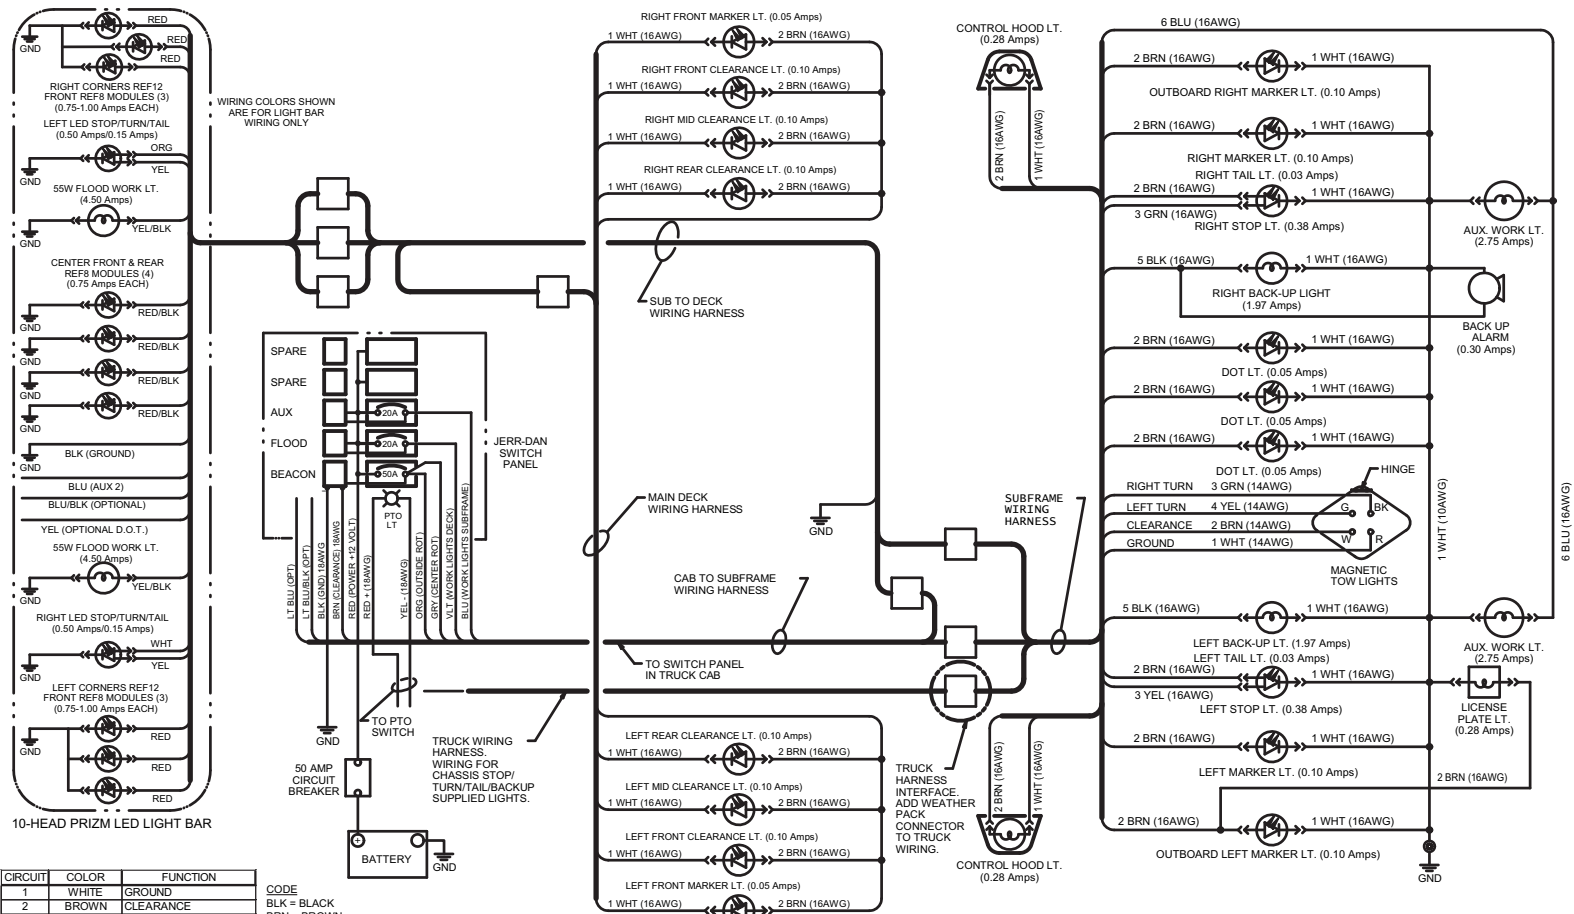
GND
RED
RED
RED
RIGHT CORNERS REF12 FRONT REF8 MODULES (3) (0.75-1.00 Amps EACH)
LEFT LED STOP/TURN/TAIL (0.50 Amps/0.15 Amps)
ORG
GND
YEL
55W FLOOD WORK LT. (4.50 Amps)
GND
YEL/BLK
CENTER FRONT & REAR REF8 MODULES (4) (0.75 Amps EACH)
GND
RED/BLK
RED/BLK
GND
RED/BLK
GND
RED/BLK
GND
BLK (GROUND)
GND
BLU (AUX 2)
BLU/BLK (OPTIONAL)
YEL (OPTIONAL D.O.T.)
55W FLOOD WORK LT. (4.50 Amps)
YEL/BLK
GND
RIGHT LED STOP/TURN/TAIL (0.50 Amps/0.15 Amps)
WHT
GND
YEL
LEFT CORNERS REF12 FRONT REF8 MODULES (3) (0.75-1.00 Amps EACH)
GND
RED
RED
RED
10-HEAD PRIZM LED LIGHT BAR

WIRING COLORS SHOWN ARE FOR LIGHT BAR WIRING ONLY

| CIRCUIT | COLOR | FUNCTION |
|---|---|---|
| 1 | WHITE | GROUND |
| 2 | BROWN | CLEARANCE |

CODE
BLK = BLACK

SPARE
SPARE
AUX
FLOOD
BEACON
20A
20A
50A
PTO LT
JERR-DAN SWITCH PANEL
LT BLU (OPT)
LT BLU/BLK (OPT)
BLK (GND) 18AWG
BRN (CLEARANCE) 18AWG
RED (POWER +12 VOLT)
RED + (18AWG)
YEL - (18AWG)
ORG (OUTSIDE ROT)
GRY (CENTER ROT)
VLT (WORK LIGHTS DECK)
BLU (WORK LIGHTS SUBFRAME)
GND
TO PTO SWITCH
50 AMP CIRCUIT BREAKER
BATTERY
GND
TRUCK WIRING HARNESS. WIRING FOR CHASSIS STOP/ TURN/TAIL/BACKUP SUPPLIED LIGHTS.

RIGHT FRONT MARKER LT. (0.05 Amps)
1 WHT (16AWG)
2 BRN (16AWG)
RIGHT FRONT CLEARANCE LT. (0.10 Amps)
1 WHT (16AWG)
2 BRN (16AWG)
RIGHT MID CLEARANCE LT. (0.10 Amps)
1 WHT (16AWG)
2 BRN (16AWG)
RIGHT REAR CLEARANCE LT. (0.10 Amps)
1 WHT (16AWG)
2 BRN (16AWG)
SUB TO DECK WIRING HARNESS
MAIN DECK WIRING HARNESS
GND
CAB TO SUBFRAME WIRING HARNESS
TO SWITCH PANEL IN TRUCK CAB
LEFT REAR CLEARANCE LT. (0.10 Amps)
1 WHT (16AWG)
2 BRN (16AWG)
LEFT MID CLEARANCE LT. (0.10 Amps)
1 WHT (16AWG)
2 BRN (16AWG)
LEFT FRONT CLEARANCE LT. (0.10 Amps)
1 WHT (16AWG)
2 BRN (16AWG)
LEFT FRONT MARKER LT. (0.05 Amps)
1 WHT (16AWG)
2 BRN (16AWG)

CONTROL HOOD LT. (0.28 Amps)
2 BRN (16AWG)
1 WHT (16AWG)
SUBFRAME WIRING HARNESS
TRUCK HARNESS INTERFACE. ADD WEATHER PACK CONNECTOR TO TRUCK WIRING.
2 BRN (16AWG)
1 WHT (16AWG)
CONTROL HOOD LT. (0.28 Amps)

6 BLU (16AWG)
2 BRN (16AWG)
1 WHT (16AWG)
OUTBOARD RIGHT MARKER LT. (0.10 Amps)
2 BRN (16AWG)
1 WHT (16AWG)
RIGHT MARKER LT. (0.10 Amps)
RIGHT TAIL LT. (0.03 Amps)
2 BRN (16AWG)
1 WHT (16AWG)
3 GRN (16AWG)
RIGHT STOP LT. (0.38 Amps)
AUX. WORK LT. (2.75 Amps)
5 BLK (16AWG)
1 WHT (16AWG)
RIGHT BACK-UP LIGHT (1.97 Amps)
BACK UP ALARM (0.30 Amps)
2 BRN (16AWG)
1 WHT (16AWG)
DOT LT. (0.05 Amps)
2 BRN (16AWG)
1 WHT (16AWG)
DOT LT. (0.05 Amps)
2 BRN (16AWG)
1 WHT (16AWG)
DOT LT. (0.05 Amps)
HINGE
RIGHT TURN 3 GRN (14AWG)
LEFT TURN 4 YEL (14AWG)
CLEARANCE 2 BRN (14AWG)
GROUND 1 WHT (14AWG)
G
BK
W
R
MAGNETIC TOW LIGHTS
1 WHT (10AWG)
6 BLU (16AWG)
5 BLK (16AWG)
1 WHT (16AWG)
LEFT BACK-UP LT. (1.97 Amps)
LEFT TAIL LT. (0.03 Amps)
AUX. WORK LT. (2.75 Amps)
2 BRN (16AWG)
1 WHT (16AWG)
3 YEL (16AWG)
LEFT STOP LT. (0.38 Amps)
LICENSE PLATE LT. (0.28 Amps)
2 BRN (16AWG)
1 WHT (16AWG)
LEFT MARKER LT. (0.10 Amps)
2 BRN (16AWG)
2 BRN (16AWG)
1 WHT (16AWG)
OUTBOARD LEFT MARKER LT. (0.10 Amps)
GND